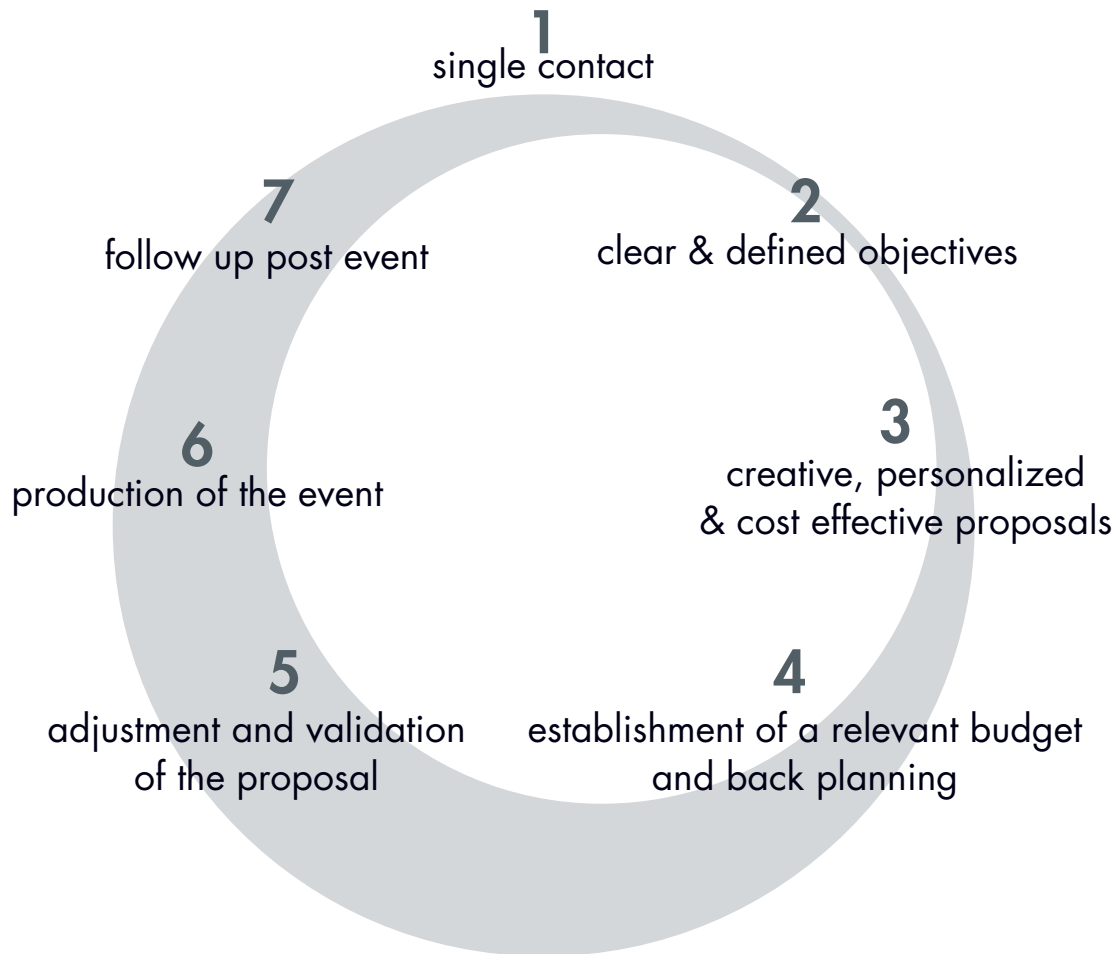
1
single contact

2
clear & defined objectives

3
creative, personalized & cost effective proposals

4
establishment of a relevant budget and back planning

5
adjustment and validation of the proposal

6
production of the event

7
follow up post event